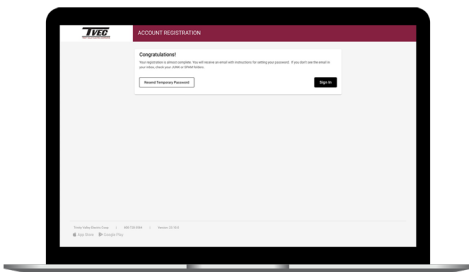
TVEC

ACCOUNT REGISTRATION

Congratulations!

Your registration is almost complete. You will receive an email with instructions for setting your password. If you don't see the email in your inbox, check your junk or spam folders.

Resend Temporary Password

Sign In

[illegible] | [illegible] | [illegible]

App Store  Google Play